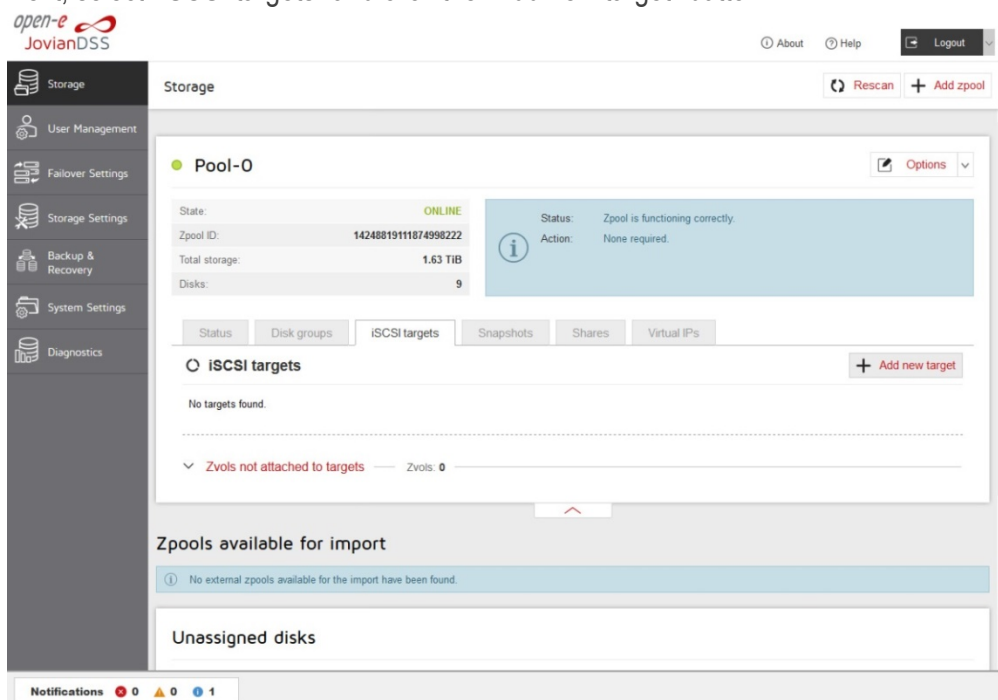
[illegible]
open-e
JovianDSS

About Help Logout

Storage
User Management
Failover Settings
Storage Settings
Backup & Recovery
System Settings
Diagnostics

Storage

Rescan + Add zpool

Pool-0

Options

| State: | ONLINE |
|---|---|
| Zpool ID: | 14248819111874998222 |
| Total storage: | 1.63 TiB |
| Disks: | 9 |

Status: Zpool is functioning correctly.
Action: None required.

Status Disk groups iSCSI targets Snapshots Shares Virtual IPs

iSCSI targets

+ Add new target

No targets found.

Zvols not attached to targets Zvols: 0

Zpools available for import

No external zpools available for the import have been found.

Unassigned disks

Notifications 0 0 1